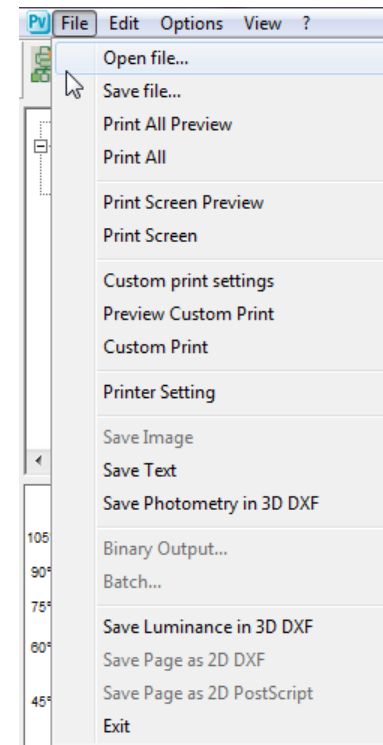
Pv File Edit Options View ?

Open file...
Save file...
Print All Preview
Print All

Print Screen Preview
Print Screen

Custom print settings
Preview Custom Print
Custom Print

Printer Setting

Save Image
Save Text
Save Photometry in 3D DXF

Binary Output...
Batch...

Save Luminance in 3D DXF
Save Page as 2D DXF
Save Page as 2D PostScript
Exit

105
90°
75°
60°
45°